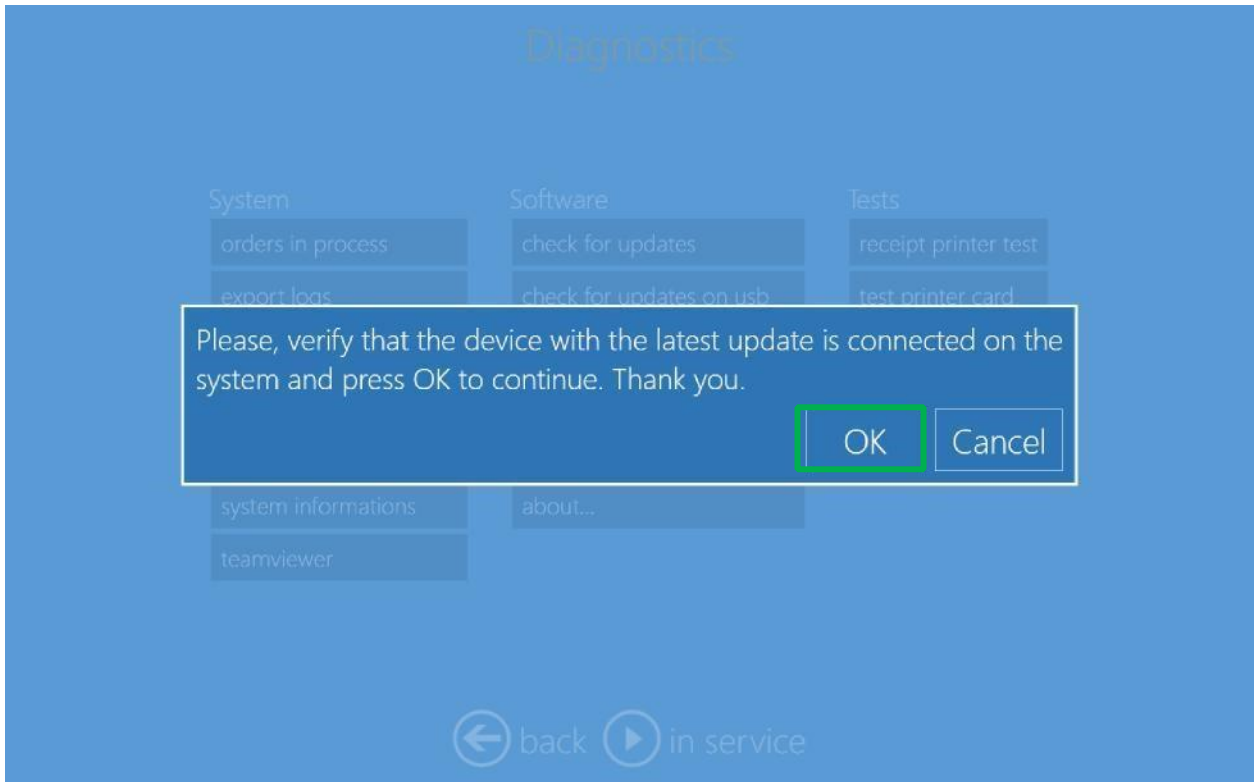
Diagnostics

System
orders in process
export logs

Software
check for updates
check for updates on usb

Tests
receipt printer test
test printer card

Please, verify that the device with the latest update is connected on the system and press OK to continue. Thank you.

OK
Cancel

system informations
teamviewer

about...

back
in service